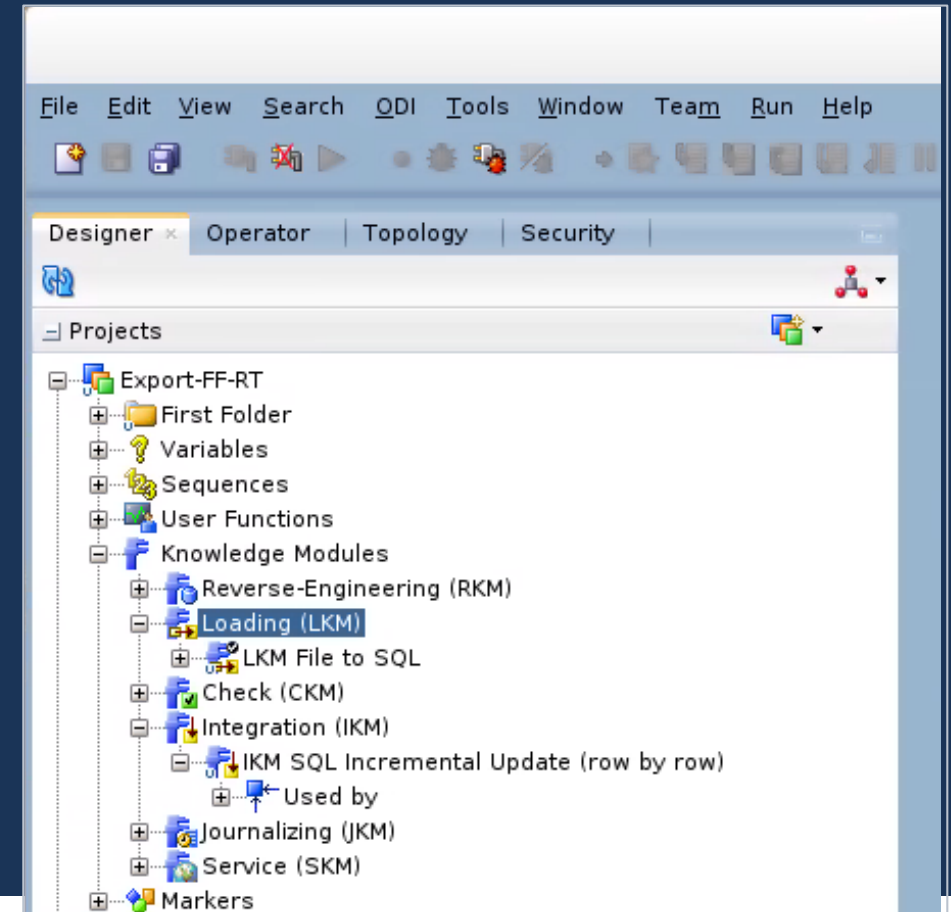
File Edit View Search ODI Tools Window Team Run Help

Designer × Operator Topology Security

Projects

Export-FF-RT
First Folder
Variables
Sequences
User Functions
Knowledge Modules
Reverse-Engineering (RKM)
Loading (LKM)
LKM File to SQL
Check (CKM)
Integration (IKM)
IKM SQL Incremental Update (row by row)
Used by
Journalizing (JKM)
Service (SKM)
Markers